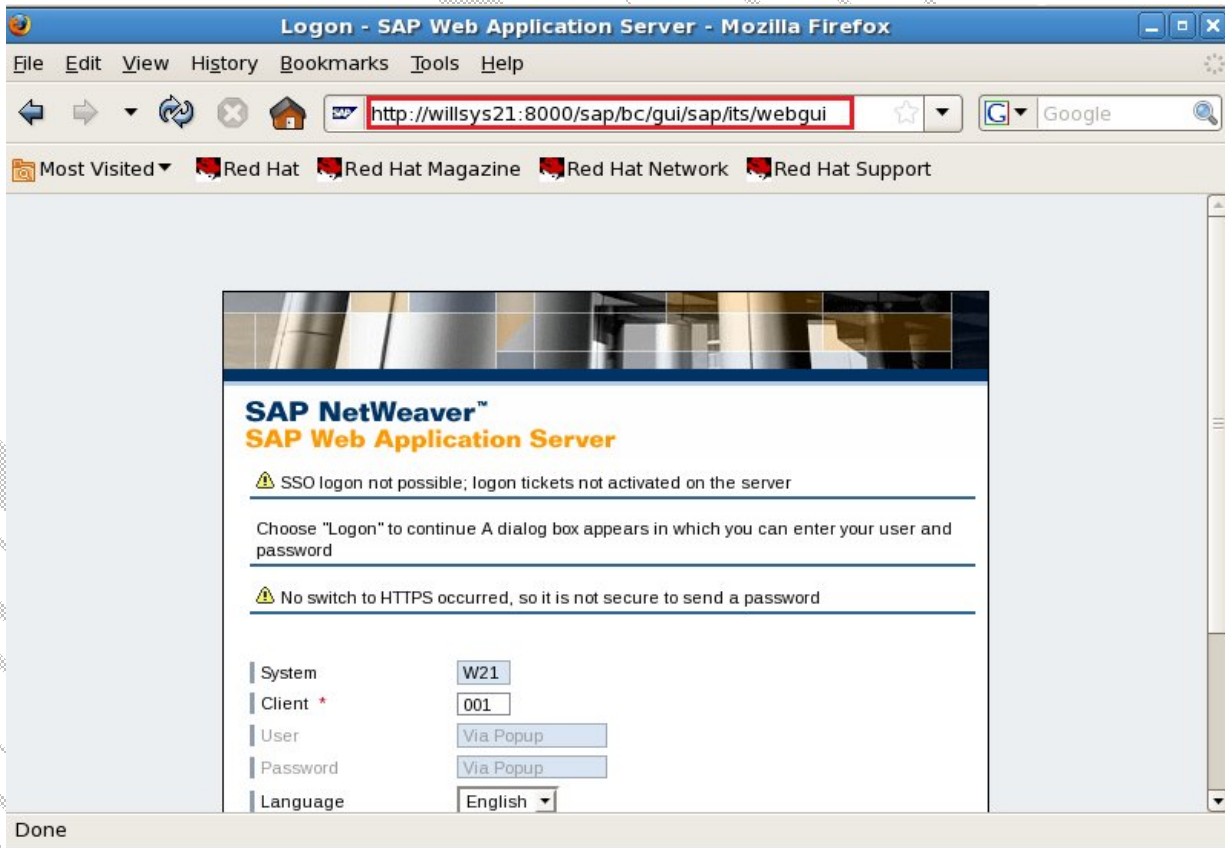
Logon - SAP Web Application Server - Mozilla Firefox

File Edit View History Bookmarks Tools Help

http://willsys21:8000/sap/bc/gui/sap/its/webgui

Google

Most Visited Red Hat Red Hat Magazine Red Hat Network Red Hat Support

SAP NetWeaver™
SAP Web Application Server

SSO logon not possible; logon tickets not activated on the server

Choose "Logon" to continue A dialog box appears in which you can enter your user and password

No switch to HTTPS occurred, so it is not secure to send a password

System W21
Client * 001
User Via Popup
Password Via Popup
Language English

Done